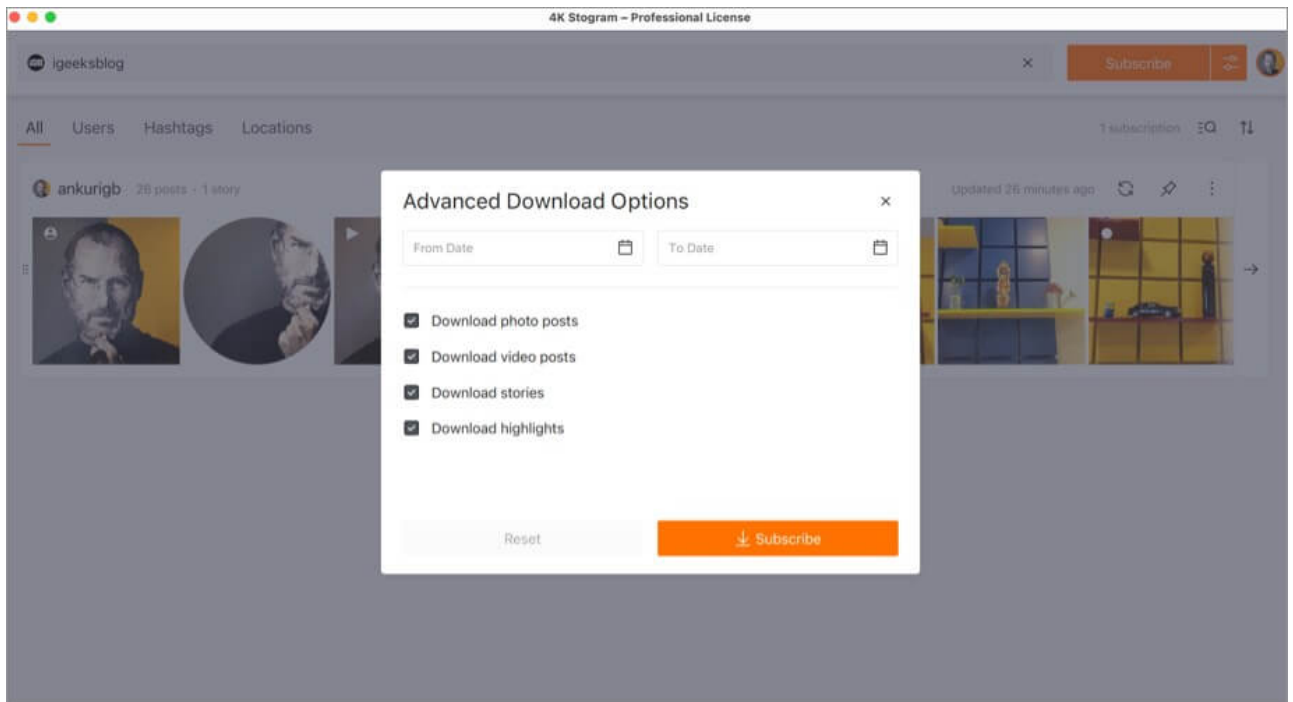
4K Stogram – Professional License

igeeksblog ×

Subscribe

All Users Hashtags Locations

1 subscription

ankurigb 26 posts · 1 story

Updated 26 minutes ago

Advanced Download Options ×

From Date

To Date

Download photo posts

Download video posts

Download stories

Download highlights

Reset

Subscribe